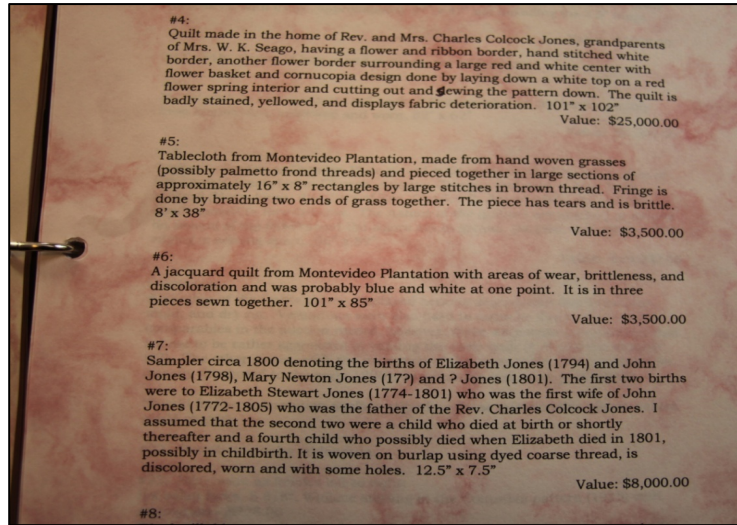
#4:
Quilt made in the home of Rev. and Mrs. Charles Colcock Jones, grandparents of Mrs. W. K. Seago, having a flower and ribbon border, hand stitched white border, another flower border surrounding a large red and white center with flower basket and cornucopia design done by laying down a white top on a red flower spring interior and cutting out and sewing the pattern down. The quilt is badly stained, yellowed, and displays fabric deterioration. 101" x 102"
Value: $25,000.00

#5:
Tablecloth from Montevideo Plantation, made from hand woven grasses (possibly palmetto frond threads) and pieced together in large sections of approximately 16" x 8" rectangles by large stitches in brown thread. Fringe is done by braiding two ends of grass together. The piece has tears and is brittle. 8' x 38"
Value: $3,500.00

#6:
A jacquard quilt from Montevideo Plantation with areas of wear, brittleness, and discoloration and was probably blue and white at one point. It is in three pieces sewn together. 101" x 85"
Value: $3,500.00

#7:
Sampler circa 1800 denoting the births of Elizabeth Jones (1794) and John Jones (1798), Mary Newton Jones (17?) and ? Jones (1801). The first two births were to Elizabeth Stewart Jones (1774-1801) who was the first wife of John Jones (1772-1805) who was the father of the Rev. Charles Colcock Jones. I assumed that the second two were a child who died at birth or shortly thereafter and a fourth child who possibly died when Elizabeth died in 1801, possibly in childbirth. It is woven on burlap using dyed coarse thread, is discolored, worn and with some holes. 12.5" x 7.5"
Value: $8,000.00

#8: